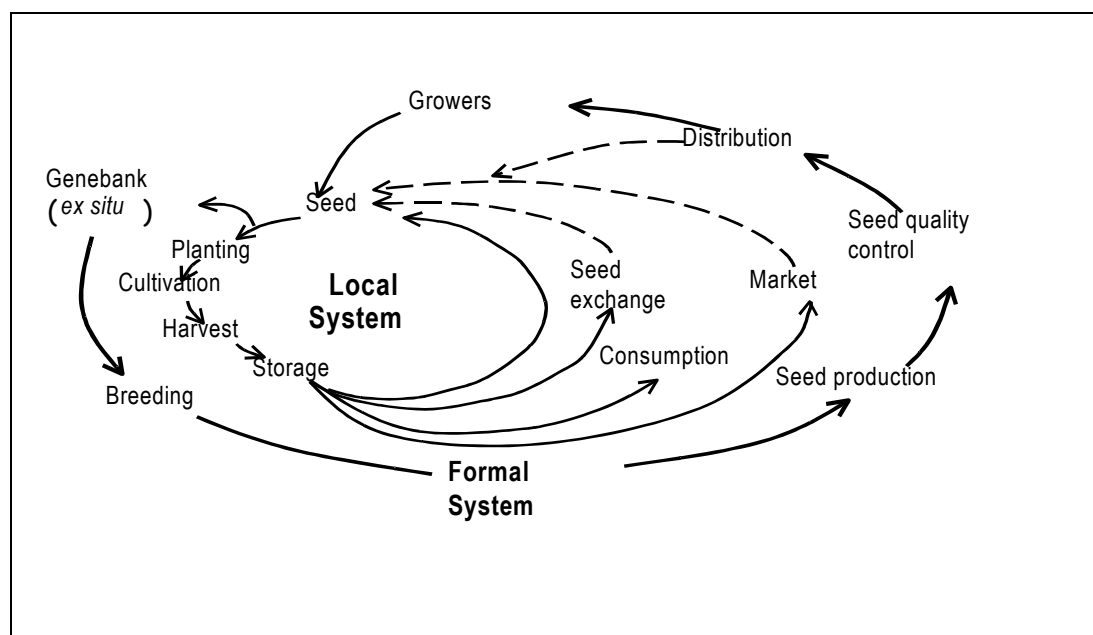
Growers

Distribution

Genebank
( *ex situ* )

Seed

Seed quality control

Planting

Cultivation

Local System

Seed exchange

Market

Harvest

Storage

Consumption

Seed production

Breeding

Formal System